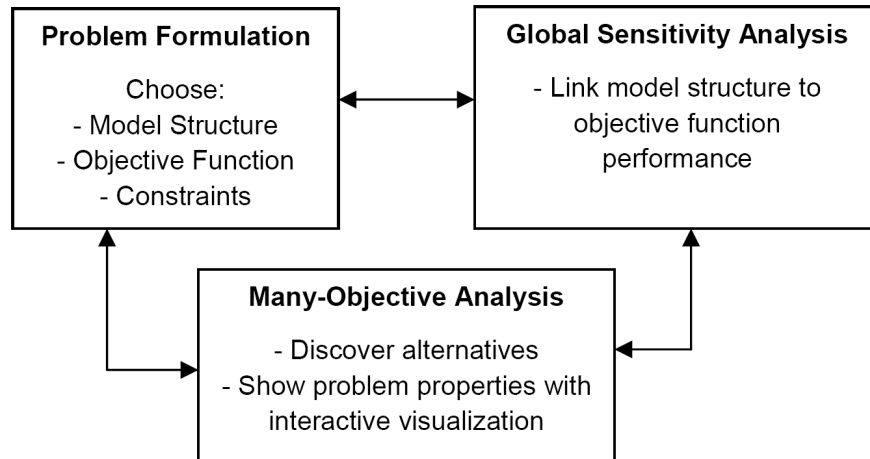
Problem Formulation

Choose:
- Model Structure
- Objective Function
- Constraints

Global Sensitivity Analysis

- Link model structure to objective function performance

Many-Objective Analysis

- Discover alternatives
- Show problem properties with interactive visualization